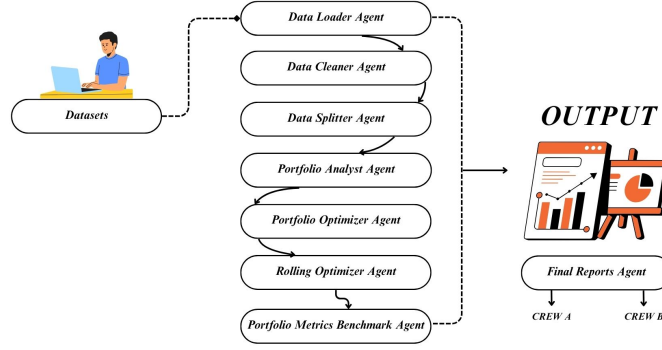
Datasets

Data Loader Agent

Data Cleaner Agent

Data Splitter Agent

Portfolio Analyst Agent

Portfolio Optimizer Agent

Rolling Optimizer Agent

Portfolio Metrics Benchmark Agent

OUTPUT

Final Reports Agent

CREW A

CREW B